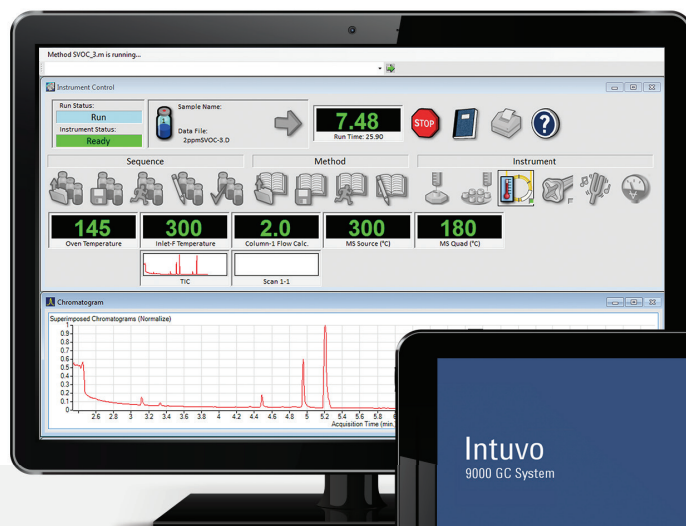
Method SVOC_3.m is running...

Instrument Control

Run Status:
Run
Instrument Status:
Ready

Sample Name:

Data File:
2ppmSVOC-3.D

7.48
Run Time: 25.90

STOP

Sequence

Method

Instrument

145
Oven Temperature

300
Inlet-F Temperature

2.0
Column-1 Flow Calc.

300
MS Source (°C)

180
MS Quad (°C)

TIC

Scan 1-1

Chromatogram

Superimposed Chromatograms (Normalize)

1
0.9
0.8
0.7
0.6
0.5
0.4
0.3
0.2
0.1
0

2.6 2.8 3 3.2 3.4 3.6 3.8 4 4.2 4.4 4.6 4.8 5 5.2 5.4 5.6 5.8 6

Acquisition Time (min.

Intuvo
9000 GC System